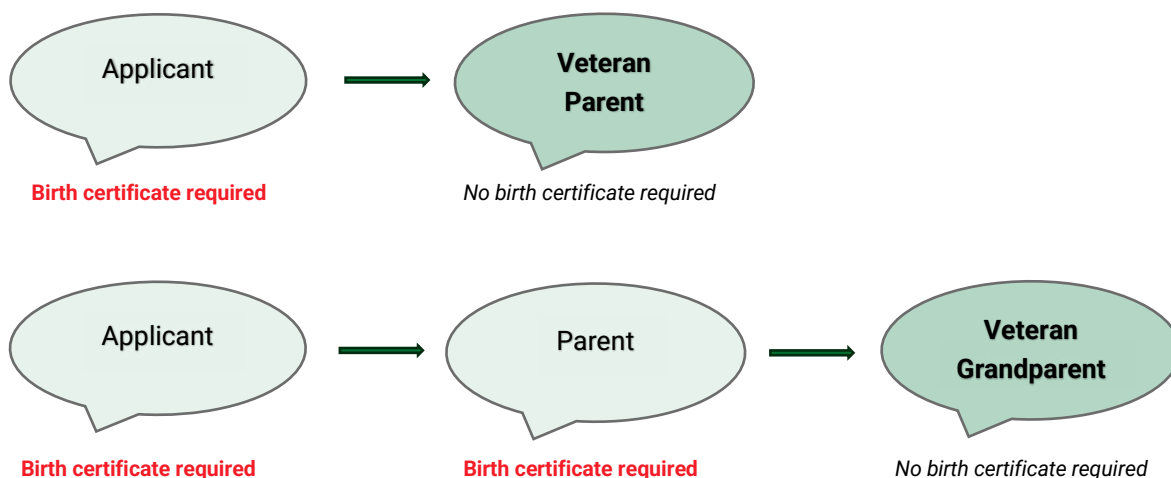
Applicant

Veteran Parent

Birth certificate required

No birth certificate required

Applicant

Parent

Veteran Grandparent

Birth certificate required

Birth certificate required

No birth certificate required